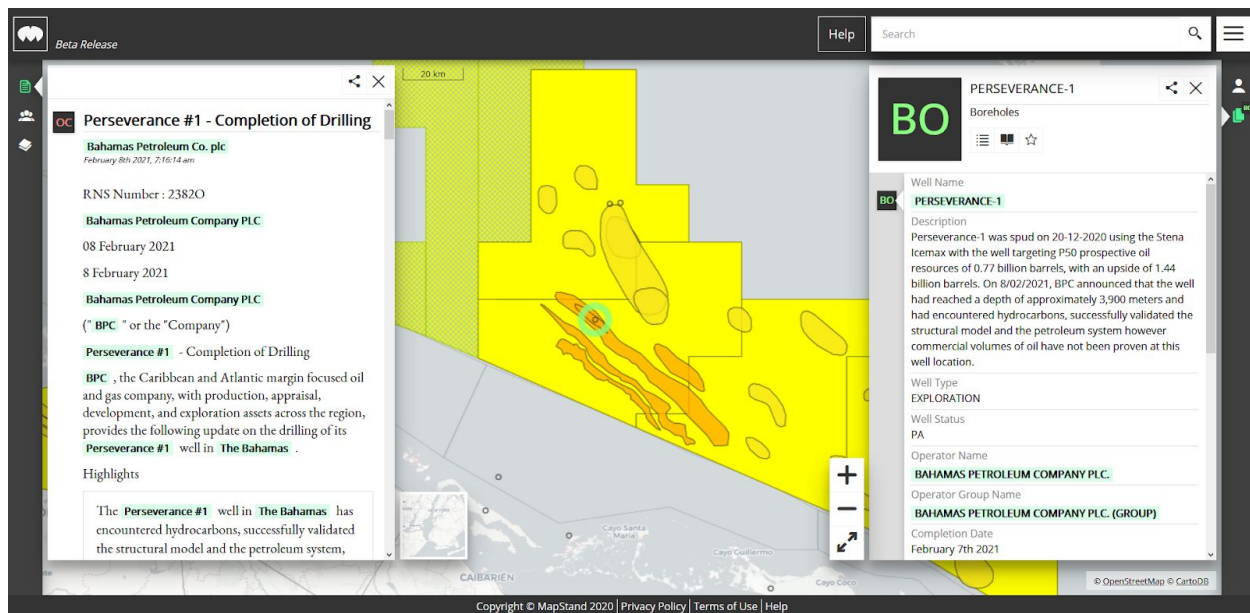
Beta Release

Help

Search

20 km

OC Perseverance #1 - Completion of Drilling

Bahamas Petroleum Co. plc
February 8th 2021, 7:16:14 am

RNS Number : 2382O

Bahamas Petroleum Company PLC

08 February 2021

8 February 2021

Bahamas Petroleum Company PLC

(" BPC " or the "Company")

Perseverance #1 - Completion of Drilling

BPC , the Caribbean and Atlantic margin focused oil and gas company, with production, appraisal, development, and exploration assets across the region, provides the following update on the drilling of its Perseverance #1 well in The Bahamas .

Highlights

The Perseverance #1 well in The Bahamas has encountered hydrocarbons, successfully validated the structural model and the petroleum system,

Cayo Santa María

Cayo Guillermo

CAIBARIÉN

Cayo Coco

BO

PERSEVERANCE-1

Boreholes

BO

Well Name
PERSEVERANCE-1

Description
Perseverance-1 was spud on 20-12-2020 using the Stena Icemax with the well targeting P50 prospective oil resources of 0.77 billion barrels, with an upside of 1.44 billion barrels. On 8/02/2021, BPC announced that the well had reached a depth of approximately 3,900 meters and had encountered hydrocarbons, successfully validated the structural model and the petroleum system however commercial volumes of oil have not been proven at this well location.

Well Type
EXPLORATION

Well Status
PA

Operator Name
BAHAMAS PETROLEUM COMPANY PLC.

Operator Group Name
BAHAMAS PETROLEUM COMPANY PLC. (GROUP)

Completion Date
February 7th 2021

© OpenStreetMap © CartoDB

Copyright © MapStand 2020 | Privacy Policy | Terms of Use | Help